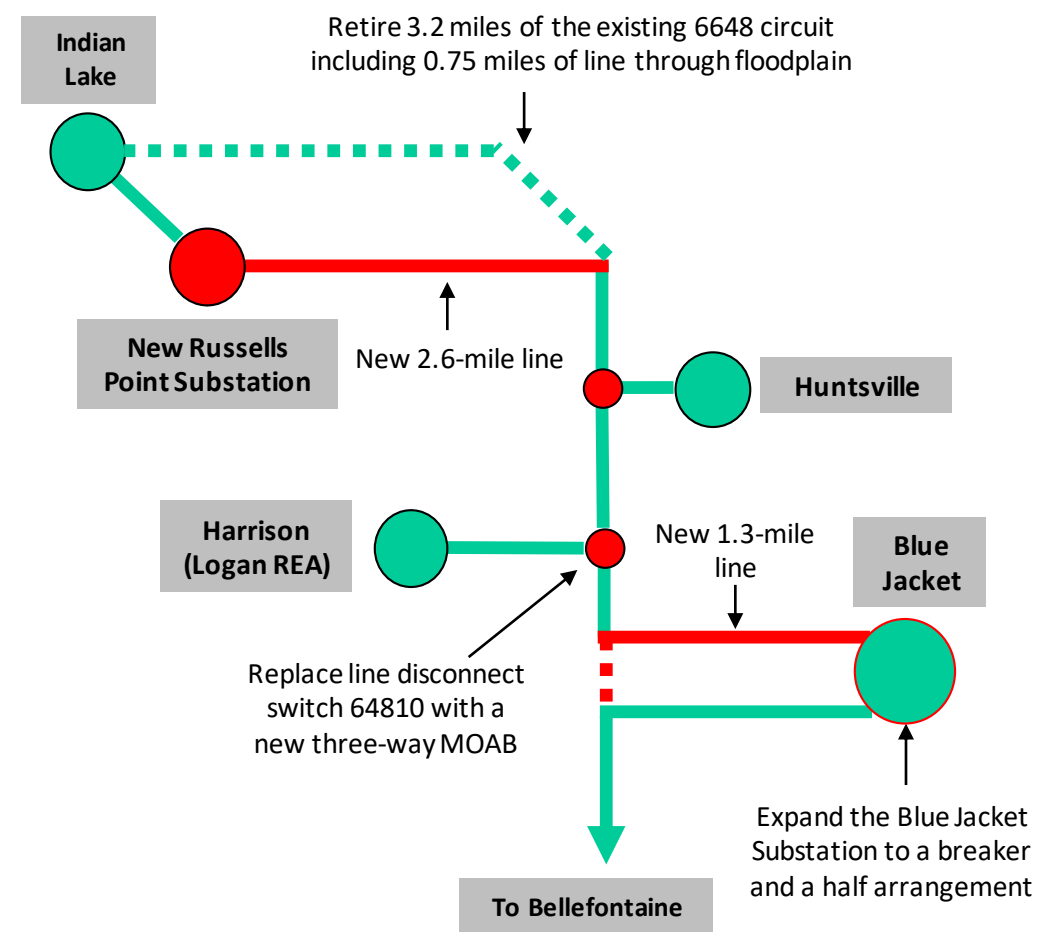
Indian Lake

Retire 3.2 miles of the existing 6648 circuit including 0.75 miles of line through floodplain

New Russells Point Substation

New 2.6-mile line

Huntsville

Harrison (Logan REA)

New 1.3-mile line

Blue Jacket

Replace line disconnect switch 64810 with a new three-way MOAB

Expand the Blue Jacket Substation to a breaker and a half arrangement

To Bellefontaine